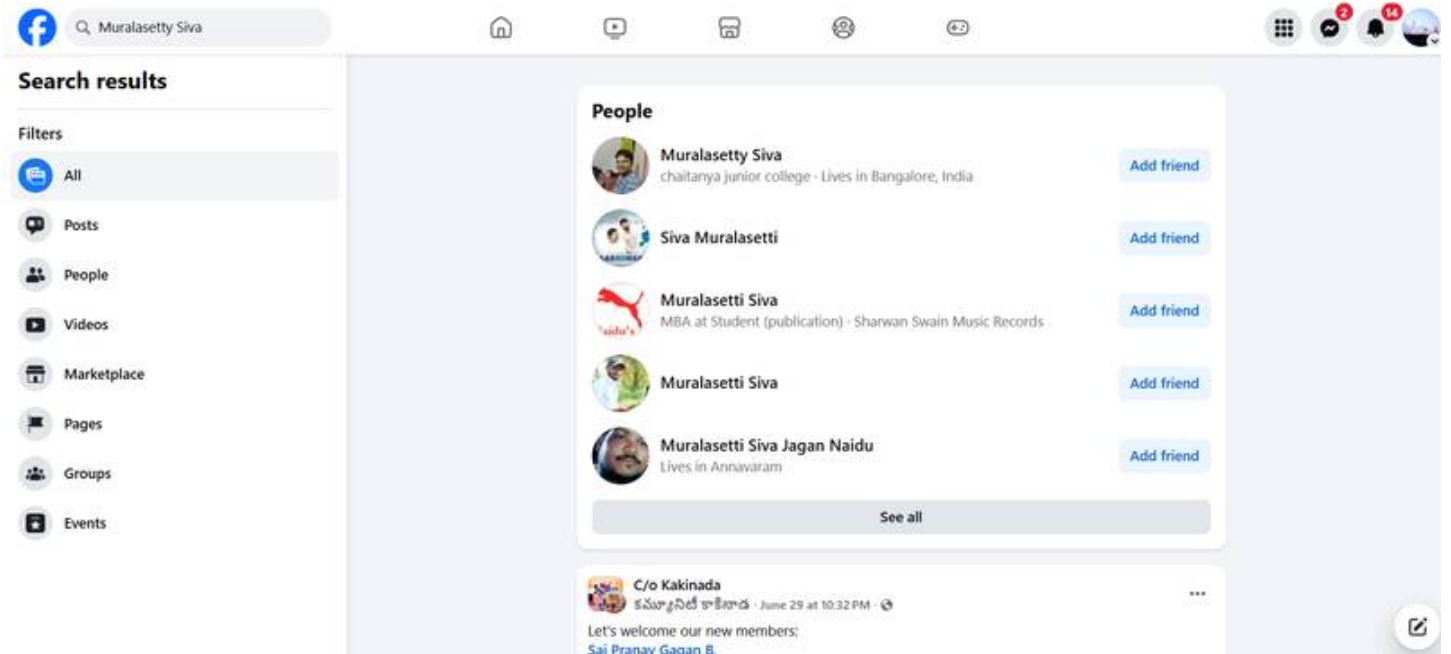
Muralasetty Siva

2

14

Search results

Filters

All

Posts

People

Videos

Marketplace

Pages

Groups

Events

People

Muralasetty Siva
chaitanya junior college · Lives in Bangalore, India
Add friend

Siva Muralasetti
Add friend

Muralasetti Siva
MBA at Student (publication) · Sharwan Swain Music Records
Add friend

Muralasetti Siva
Add friend

Muralasetti Siva Jagan Naidu
Lives in Annavaram
Add friend

See all

C/o Kakinada
కమ్యూనిటీ కాకినాడ · June 29 at 10:32 PM ·

Let's welcome our new members:
Sai Pranay Gagan B.